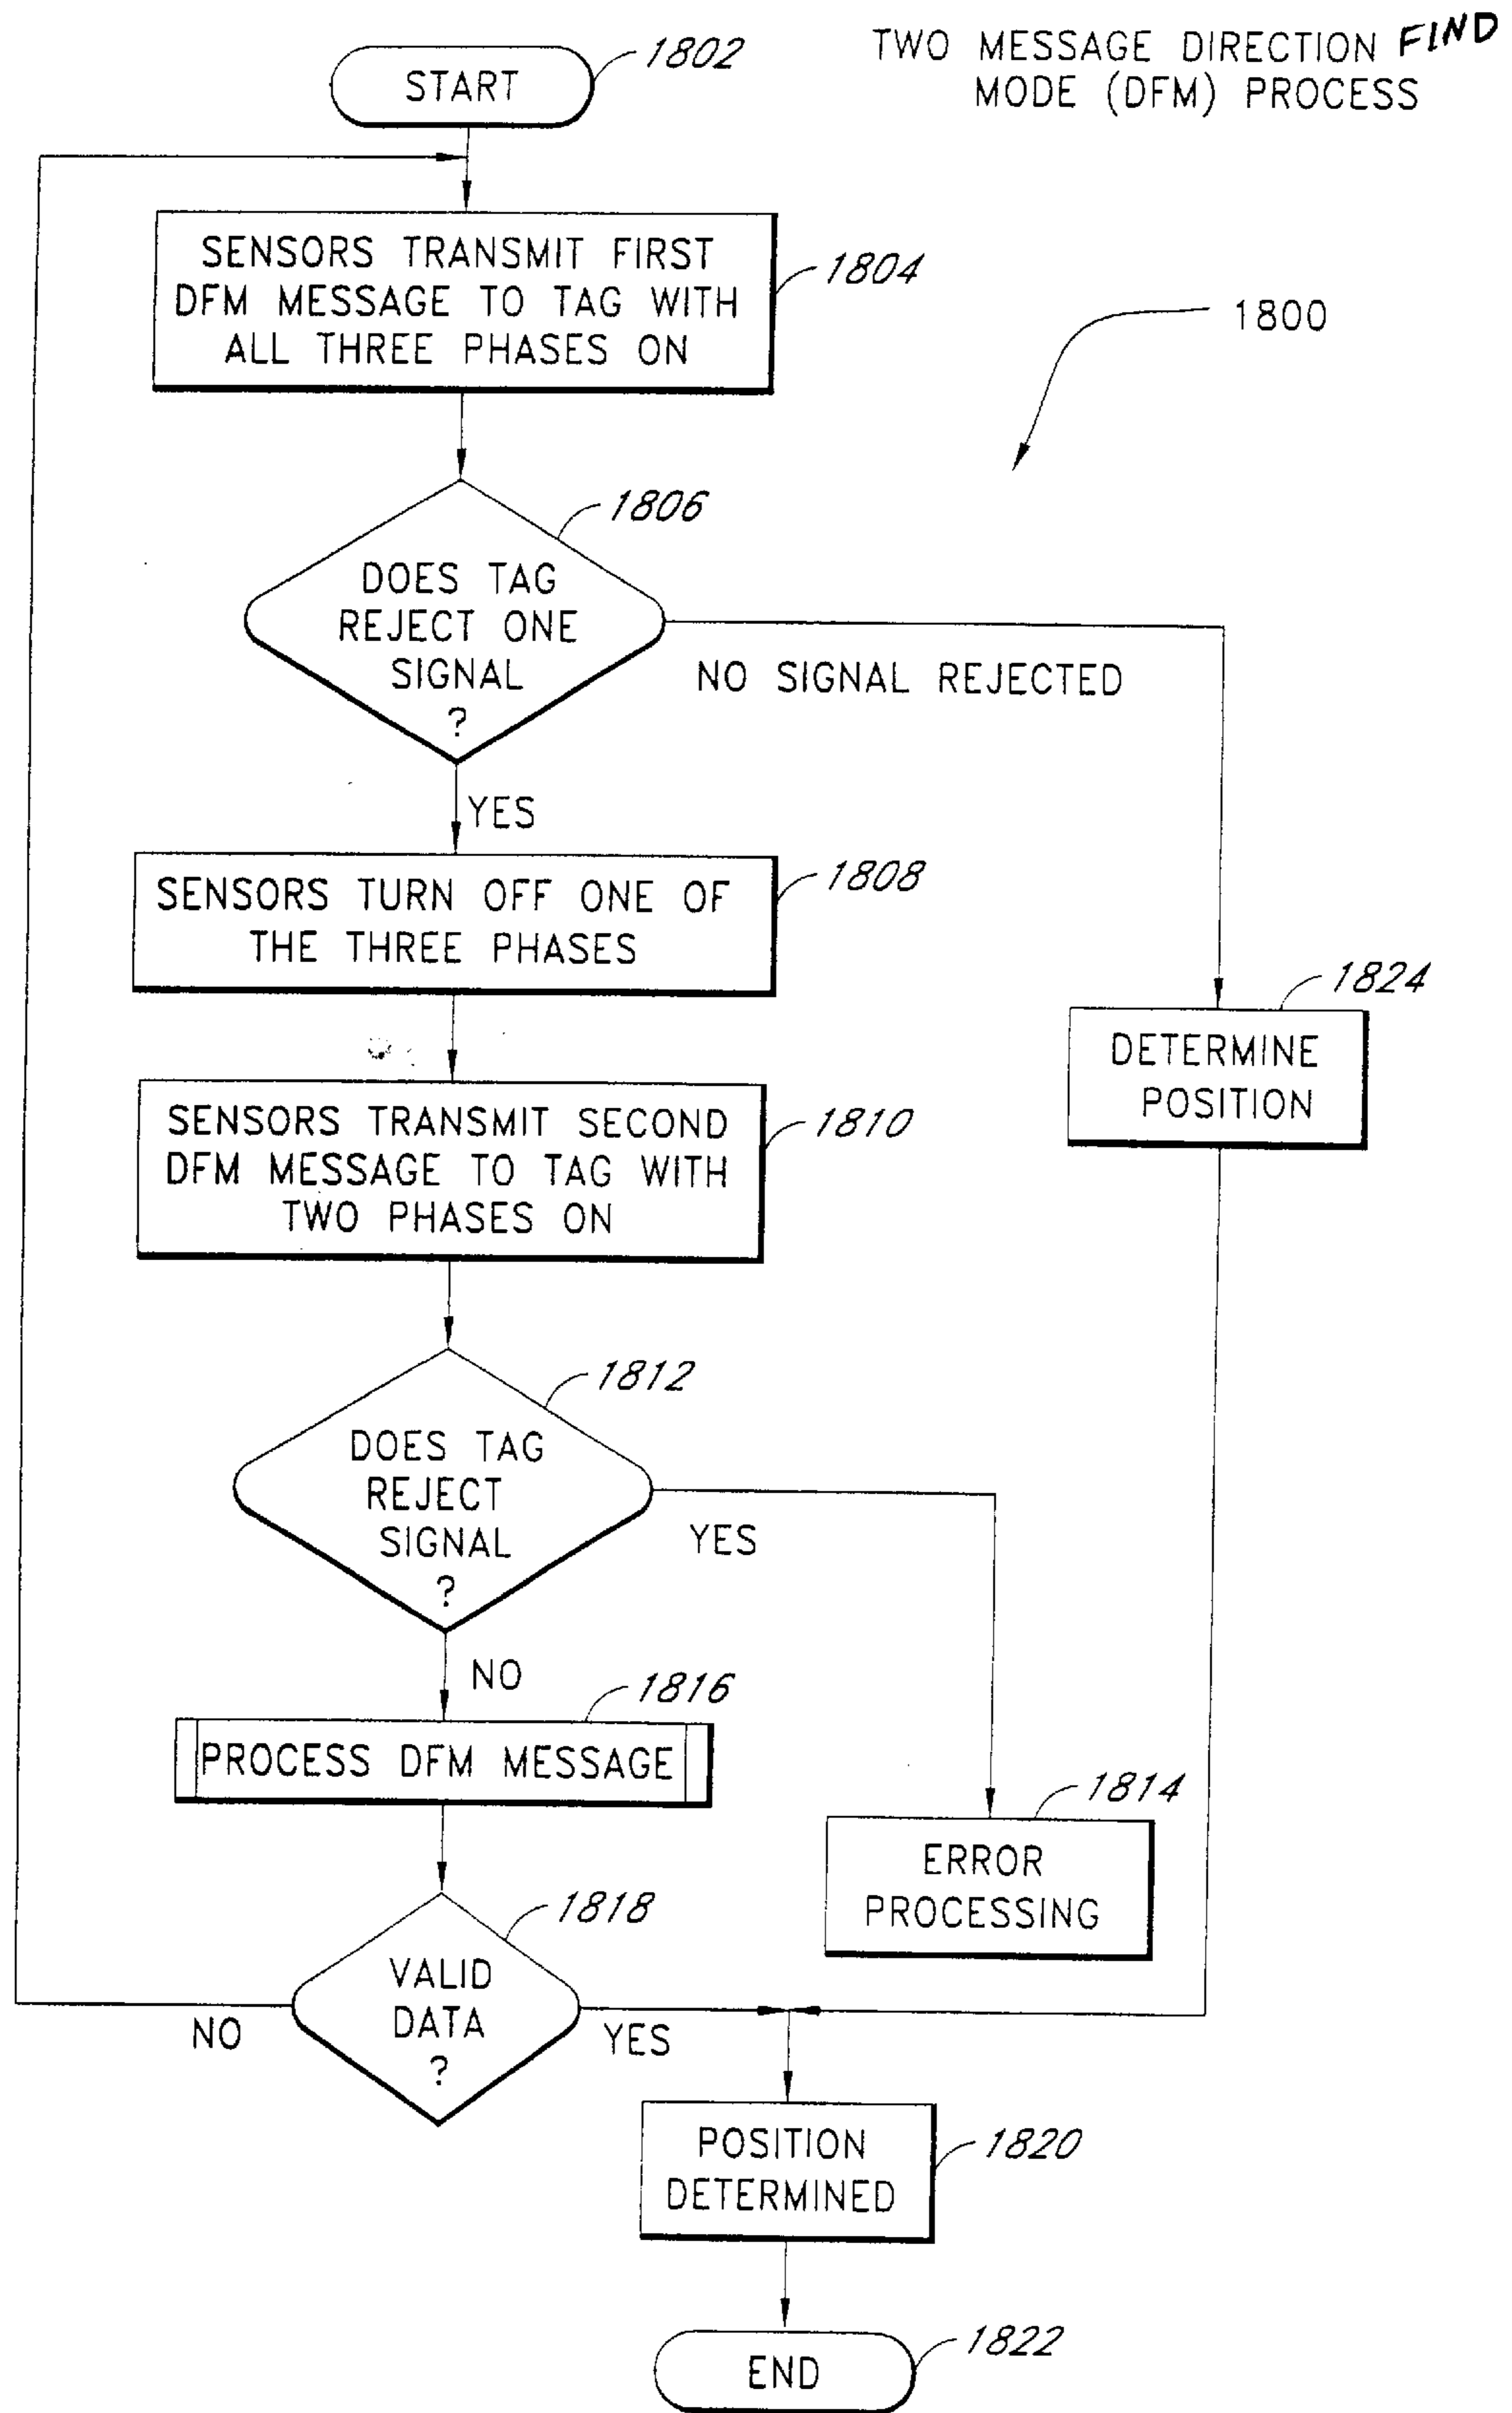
TWO MESSAGE DIRECTION FIND MODE (DFM) PROCESS

START

1802

1800

SENSORS TRANSMIT FIRST DFM MESSAGE TO TAG WITH ALL THREE PHASES ON

1804

DOES TAG REJECT ONE SIGNAL ?

1806

NO SIGNAL REJECTED

YES

SENSORS TURN OFF ONE OF THE THREE PHASES

1808

DETERMINE POSITION

1824

SENSORS TRANSMIT SECOND DFM MESSAGE TO TAG WITH TWO PHASES ON

1810

DOES TAG REJECT SIGNAL ?

1812

YES

NO

PROCESS DFM MESSAGE

1816

ERROR PROCESSING

1814

VALID DATA ?

1818

NO

YES

POSITION DETERMINED

1820

END

1822